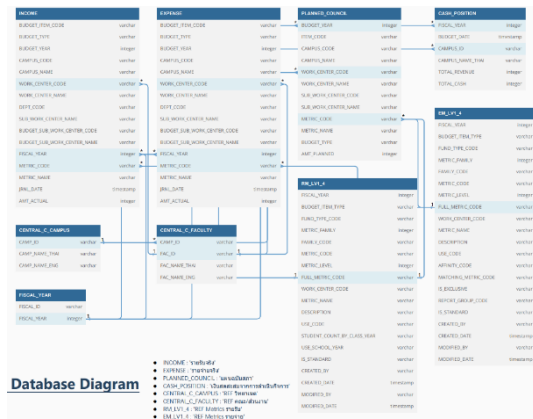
INCOME

BUDGET_ITEM_CODE varchar
BUDGET_TYPE varchar
BUDGET_YEAR integer
CAMPUS_CODE varchar
CAMPUS_NAME varchar
WORK_CENTER_CODE varchar
WORK_CENTER_NAME varchar
DEPT_CODE varchar
SUB_WORK_CENTER_NAME varchar
BUDGET_SUB_WORK_CENTER_CODE varchar
BUDGET_SUB_WORK_CENTER_NAME varchar
FISCAL_YEAR integer
METRIC_CODE varchar
METRIC_NAME varchar
JRNL_DATE timestamp
AMT_ACTUAL integer

EXPENSE

BUDGET_ITEM_CODE varchar
BUDGET_TYPE varchar
BUDGET_YEAR integer
CAMPUS_CODE varchar
CAMPUS_NAME varchar
WORK_CENTER_CODE varchar
WORK_CENTER_NAME varchar
DEPT_CODE varchar
SUB_WORK_CENTER_NAME varchar
BUDGET_SUB_WORK_CENTER_CODE varchar
BUDGET_SUB_WORK_CENTER_NAME varchar
FISCAL_YEAR integer
METRIC_CODE varchar
METRIC_NAME varchar
JRNL_DATE timestamp
AMT_ACTUAL integer

PLANNED_COUNCIL

BUDGET_YEAR integer
ITEM_CODE varchar
CAMPUS_CODE varchar
CAMPUS_NAME varchar
WORK_CENTER_CODE varchar
WORK_CENTER_NAME varchar
SUB_WORK_CENTER_CODE varchar
SUB_WORK_CENTER_NAME varchar
METRIC_CODE varchar
METRIC_NAME varchar
BUDGET_TYPE varchar
AMT_PLANNED integer

CASH_POSITION

FISCAL_YEAR integer
BUDGET_DATE timestamp
CAMPUS_ID varchar
CAMPUS_NAME_THAI varchar
TOTAL_REVENUE integer
TOTAL_COST integer

BM_LV1_4

FISCAL_YEAR integer
BUDGET_ITEM_TYPE varchar
FUND_TYPE_CODE varchar
METRIC_FAMILY integer
FAMILY_CODE varchar
METRIC_CODE varchar
METRIC_LEVEL integer
FULL_METRIC_CODE varchar
WORK_CENTER_CODE varchar
METRIC_NAME varchar
DESCRIPTION varchar
UOM_CODE varchar
METHOD_CODE varchar
MATCHING_METRIC_CODE varchar
IS_EXCLUSIVE varchar
REPORT_GROUP_CODE varchar
IS_STANDARD varchar
CREATED_BY varchar
CREATED_DATE timestamp
MODIFIED_BY varchar
MODIFIED_DATE timestamp

BM_LV1_4

FISCAL_YEAR integer
BUDGET_ITEM_TYPE varchar
FUND_TYPE_CODE varchar
METRIC_FAMILY integer
FAMILY_CODE varchar
METRIC_CODE varchar
METRIC_LEVEL integer
FULL_METRIC_CODE varchar
WORK_CENTER_CODE varchar
METRIC_NAME varchar
DESCRIPTION varchar
UOM_CODE varchar
STUDENT_COUNT_BY_CLASS_YEAR varchar
UOM_SCHOOL_YEAR varchar
IS_STANDARD varchar
CREATED_BY varchar
CREATED_DATE timestamp
MODIFIED_BY varchar
MODIFIED_DATE timestamp

CENTRAL_C_CAMPUS

CAMP_ID varchar
CAMP_NAME_THAI varchar
CAMP_NAME_ENG varchar

CENTRAL_C_FACULTY

CAMP_ID varchar
FAC_ID varchar
FAC_NAME_THAI varchar
FAC_NAME_ENG varchar

FISCAL_YEAR

FISCAL_ID varchar
FISCAL_YEAR integer

Database Diagram

• INCOME : 'รายรับจริง'
• EXPENSE : 'รายจ่ายจริง'
• PLANNED_COUNCIL : 'แผนสภาฯ'
• CASH_POSITION : 'เงินสดคงเหลือ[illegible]'
• CENTRAL_C_CAMPUS : 'REF วิทยาเขต'
• CENTRAL_C_FACULTY : 'REF คณะ/ส่วนงาน'
• BM_LV1_4 : 'REF Metrics รายรับ'
• BM_LV1_4 : 'REF Metrics รายจ่าย'